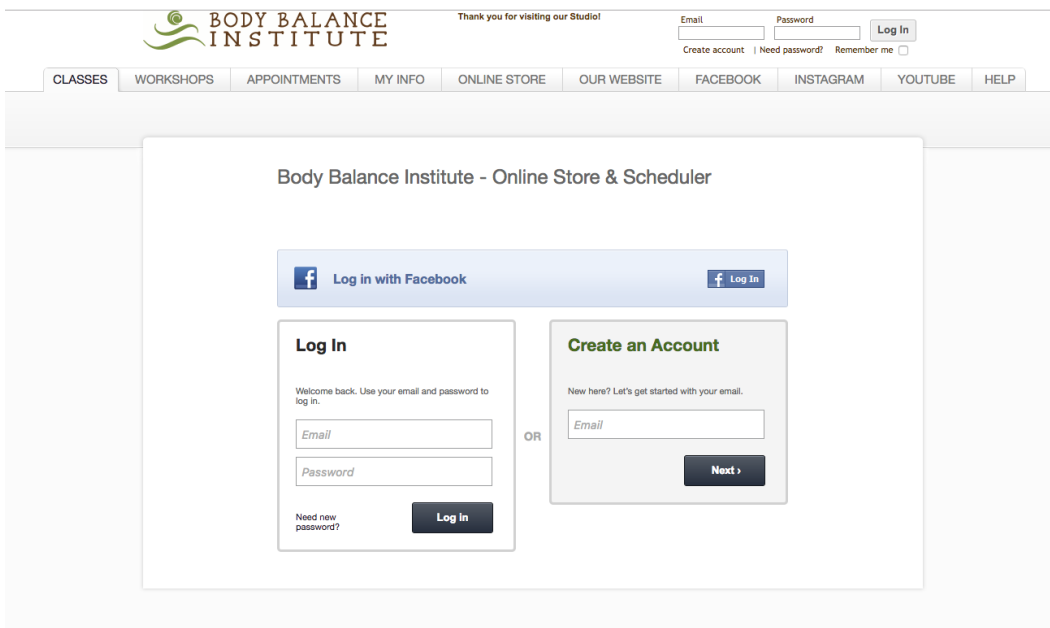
BODY BALANCE INSTITUTE

Thank you for visiting our Studio!

Email
Password
Log In
Create account | Need password? Remember me

CLASSES
WORKSHOPS
APPOINTMENTS
MY INFO
ONLINE STORE
OUR WEBSITE
FACEBOOK
INSTAGRAM
YOUTUBE
HELP

Body Balance Institute - Online Store & Scheduler

Log in with Facebook
Log In

Log In

Welcome back. Use your email and password to log in.

Email

Password

Need new password?

Log in

OR

Create an Account

New here? Let's get started with your email.

Email

Next ›